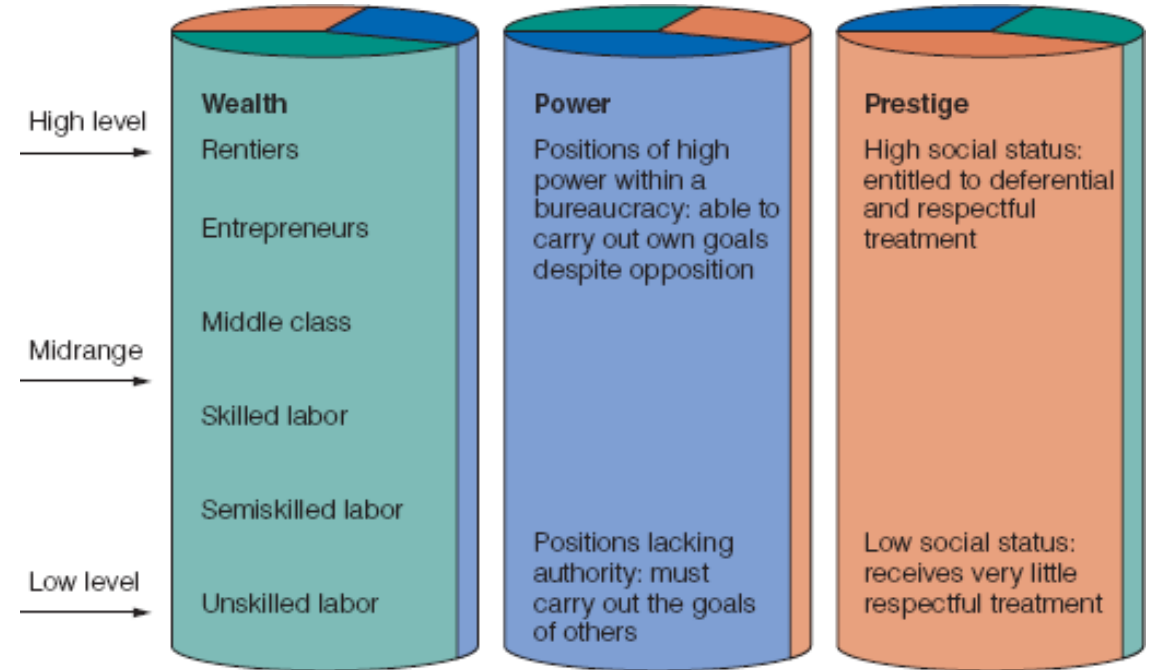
High level

Midrange

Low level

Wealth

Rentiers

Entrepreneurs

Middle class

Skilled labor

Semiskilled labor

Unskilled labor

Power

Positions of high power within a bureaucracy: able to carry out own goals despite opposition

Positions lacking authority: must carry out the goals of others

Prestige

High social status: entitled to deferential and respectful treatment

Low social status: receives very little respectful treatment